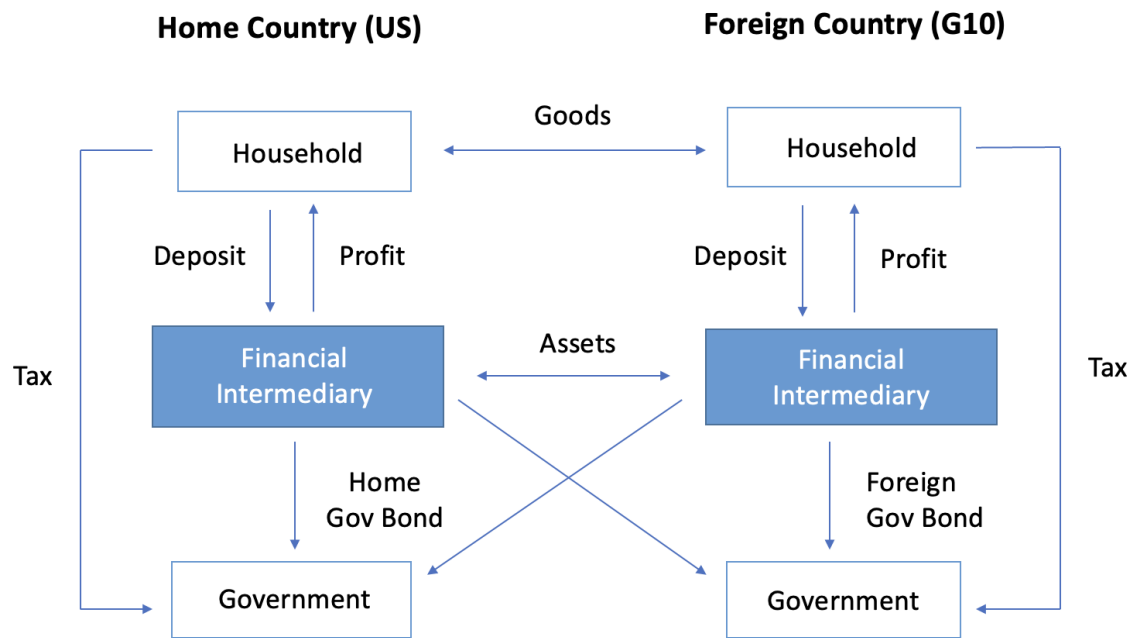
Home Country (US)

Foreign Country (G10)

Goods

Household

Household

Deposit

Profit

Deposit

Profit

Tax

Financial Intermediary

Assets

Financial Intermediary

Tax

Home Gov Bond

Foreign Gov Bond

Government

Government